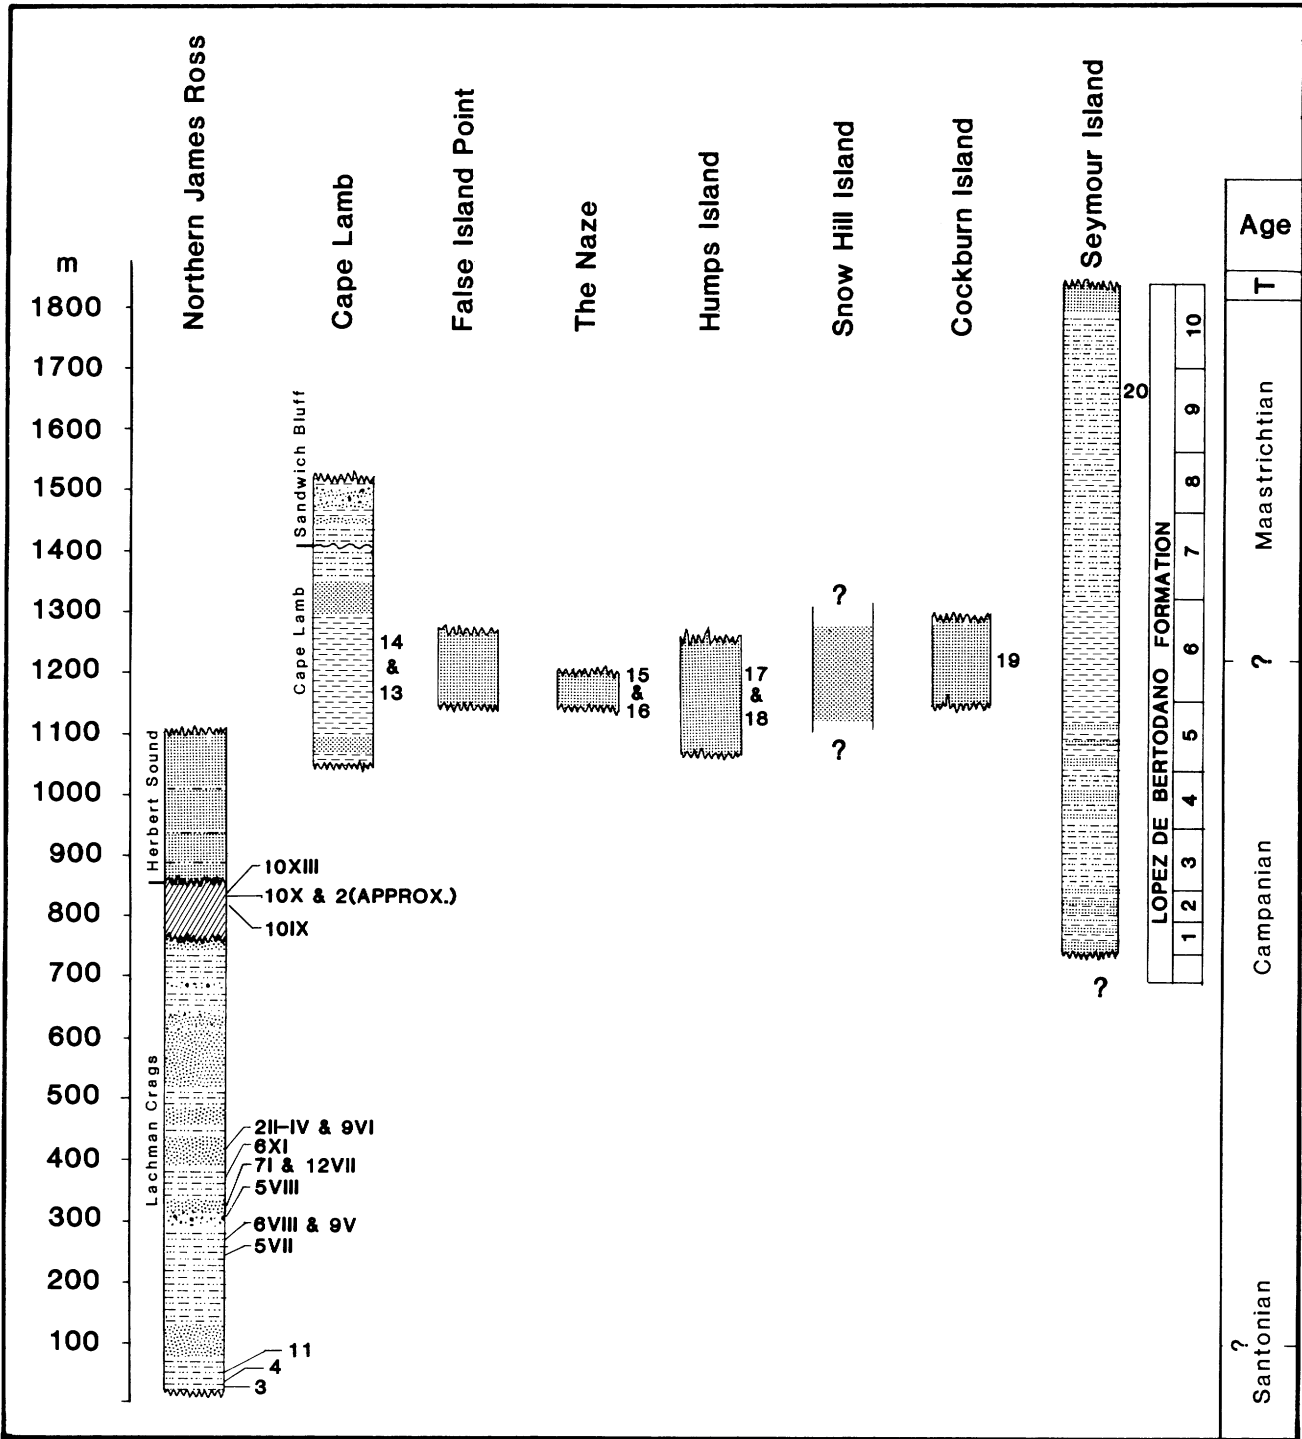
Northern James Ross
Cape Lamb
False Island Point
The Naze
Humps Island
Snow Hill Island
Cockburn Island
Seymour Island
Age

m
1800
1700
1600
1500
1400
1300
1200
1100
1000
900
800
700
600
500
400
300
200
100

Sandwich Bluff
Cape Lamb
14
&
13
15
&
16
17
&
18
?
?
19
20
?

Herbert Sound
10XIII
10X & 2(APPROX.)
10IX
Lachman Crags
2II–IV & 9VI
6XI
7I & 12VII
5VIII
6VIII & 9V
5VII
11
4
3

LOPEZ DE BERTODANO FORMATION
1
2
3
4
5
6
7
8
9
10

T
Maastrichtian
?
Campanian
?
Santonian